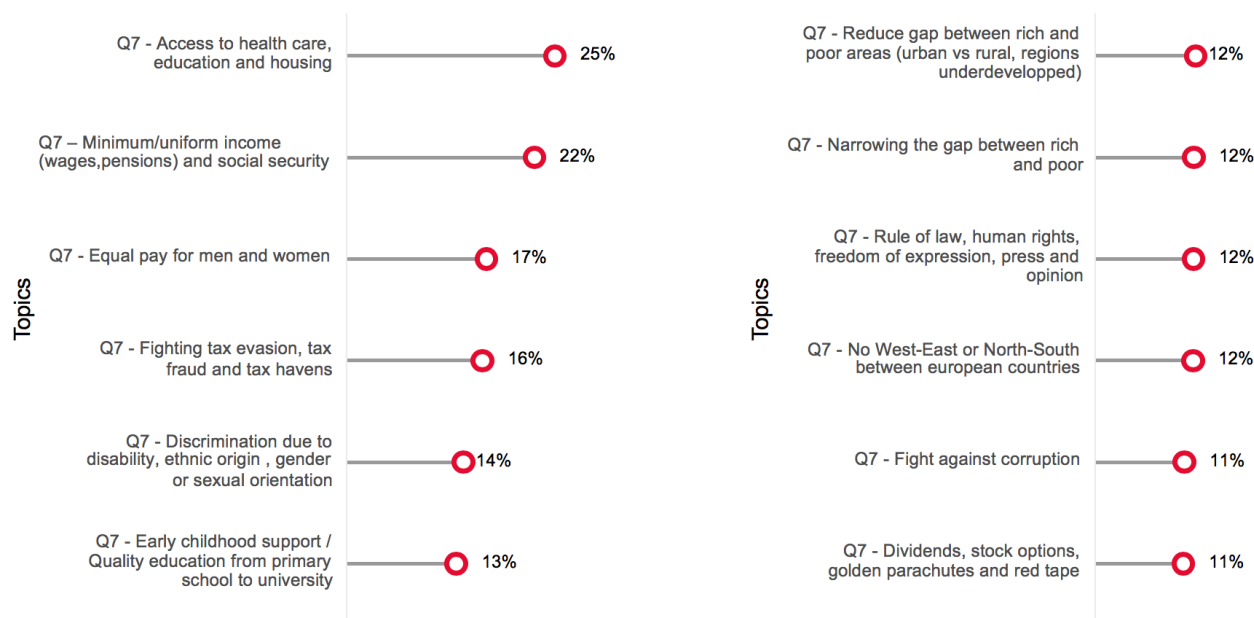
Topics

Q7 - Access to health care, education and housing
25%

Q7 – Minimum/uniform income (wages,pensions) and social security
22%

Q7 - Equal pay for men and women
17%

Q7 - Fighting tax evasion, tax fraud and tax havens
16%

Q7 - Discrimination due to disability, ethnic origin , gender or sexual orientation
14%

Q7 - Early childhood support / Quality education from primary school to university
13%

Topics

Q7 - Reduce gap between rich and poor areas (urban vs rural, regions underdevelopped)
12%

Q7 - Narrowing the gap between rich and poor
12%

Q7 - Rule of law, human rights, freedom of expression, press and opinion
12%

Q7 - No West-East or North-South between european countries
12%

Q7 - Fight against corruption
11%

Q7 - Dividends, stock options, golden parachutes and red tape
11%